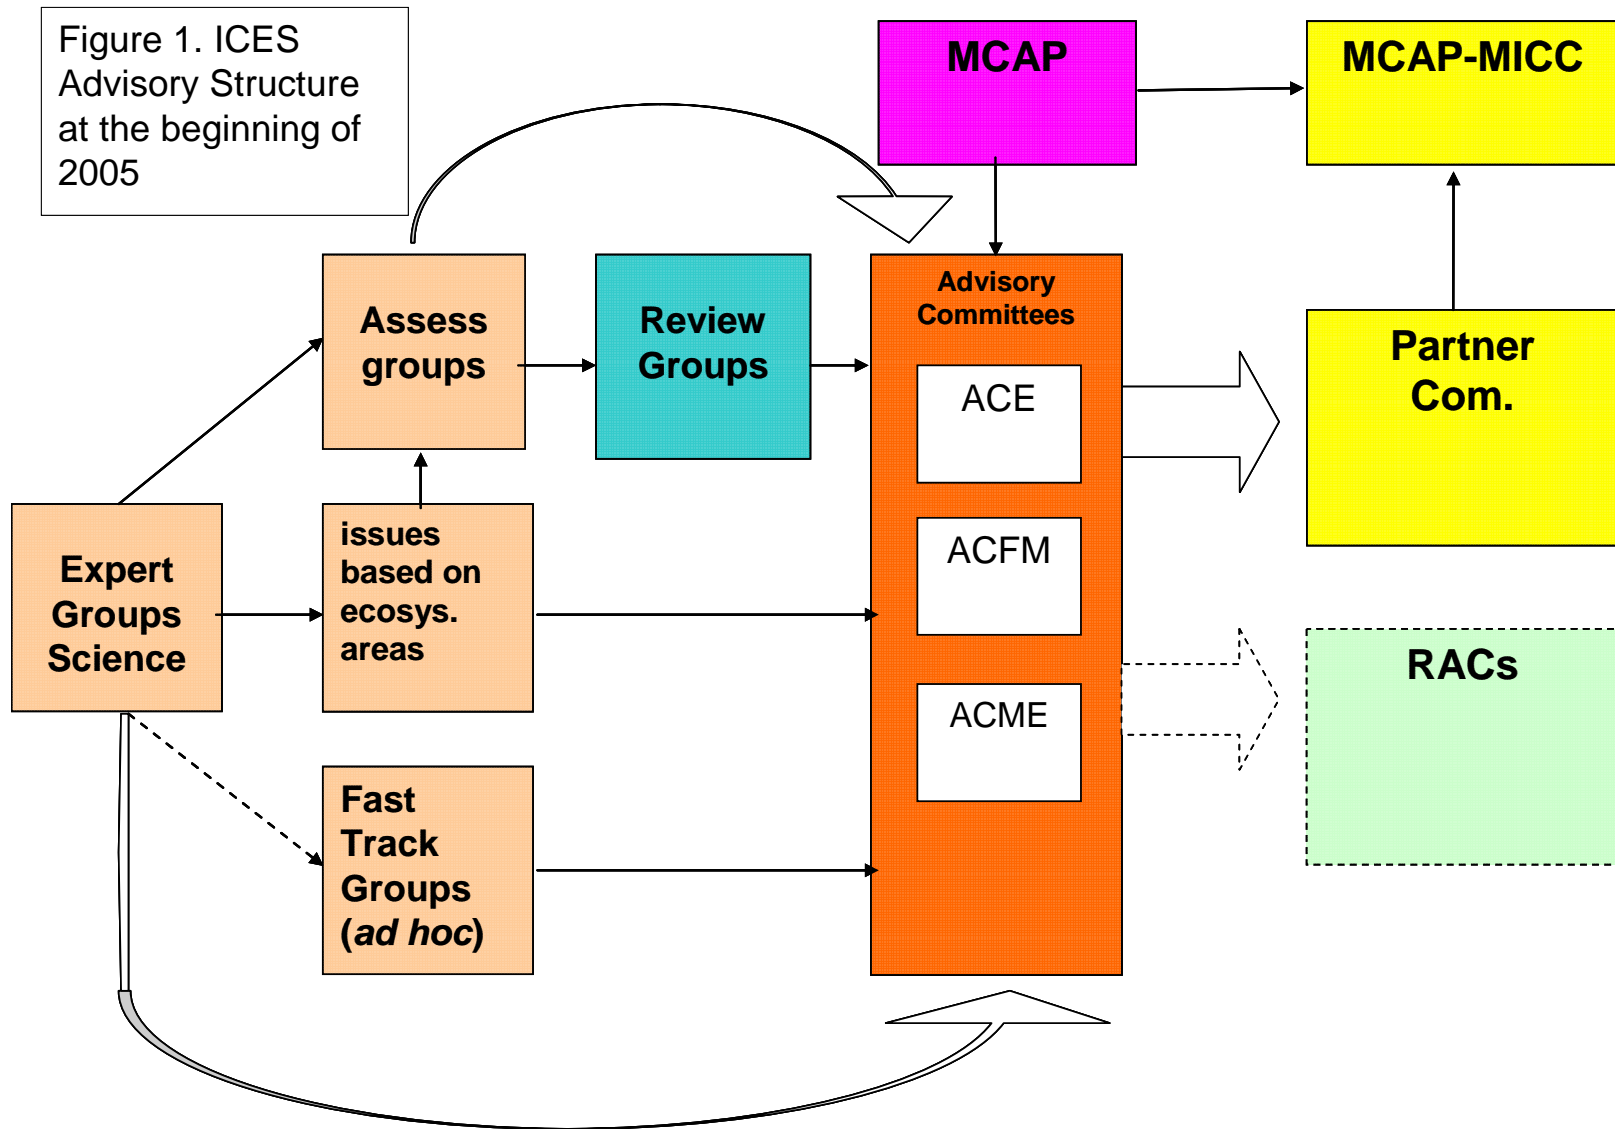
Figure 1. ICES Advisory Structure at the beginning of 2005

MCAP

MCAP-MICC

Assess groups

Review Groups

Advisory Committees

ACE

ACFM

ACME

Partner Com.

Expert Groups Science

issues based on ecosys. areas

RACs

Fast Track Groups (*ad hoc*)